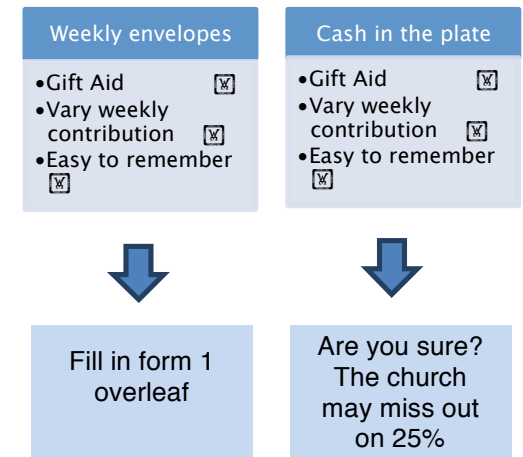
Weekly envelopes

•Gift Aid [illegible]
•Vary weekly contribution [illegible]
•Easy to remember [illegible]

Cash in the plate

•Gift Aid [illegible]
•Vary weekly contribution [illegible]
•Easy to remember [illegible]

Fill in form 1 overleaf

Are you sure? The church may miss out on 25%